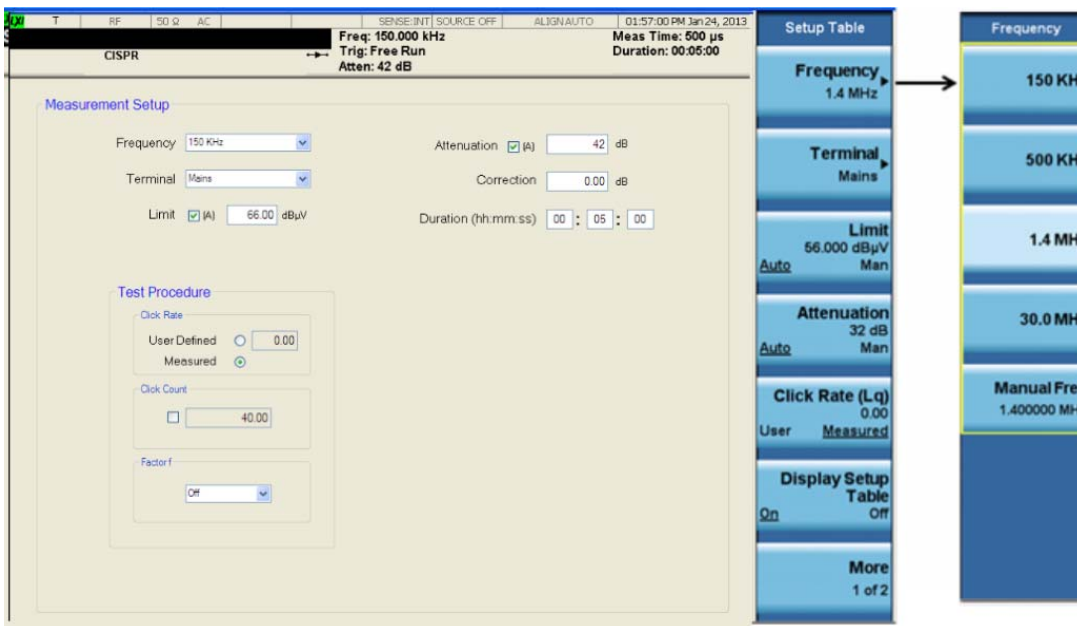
T | RF | 50 Ω AC | SENSE:INT | SOURCE OFF | ALIGN AUTO | 01:57:00 PM Jan 24, 2013

CISPR

Freq: 150.000 kHz
Trig: Free Run
Atten: 42 dB

Meas Time: 500 µs
Duration: 00:05:00

Measurement Setup

Frequency 150 KHz

Terminal Mains

Limit (A) 66.00 dBµV

Attenuation (A) 42 dB

Correction 0.00 dB

Duration (hh:mm:ss) 00 : 05 : 00

Test Procedure

Click Rate

User Defined 0.00

Measured

Click Count

40.00

Factor f

Off

Setup Table

Frequency
1.4 MHz

Terminal
Mains

Limit
56.000 dBµV
Auto Man

Attenuation
32 dB
Auto Man

Click Rate (Lq)
0.00
User Measured

Display Setup Table
On Off

More
1 of 2

Frequency

150 KH

500 KH

1.4 MH

30.0 MH

Manual Fre
1.400000 MH